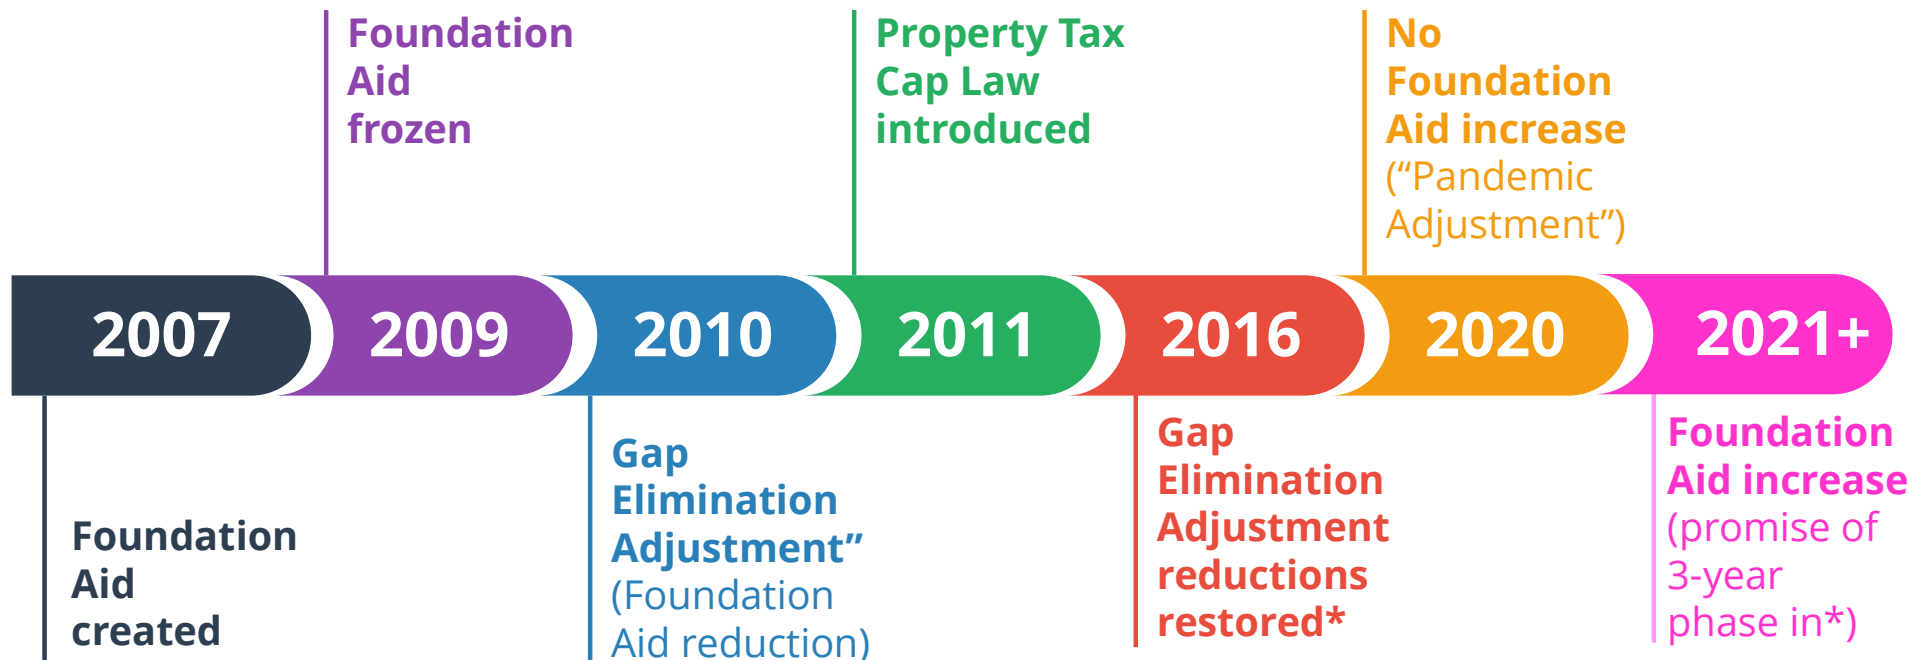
Foundation Aid frozen

Property Tax Cap Law introduced

No Foundation Aid increase ("Pandemic Adjustment")

2007

2009

2010

2011

2016

2020

2021+

Foundation Aid created

Gap Elimination Adjustment" (Foundation Aid reduction)

Gap Elimination Adjustment reductions restored*

Foundation Aid increase (promise of 3-year phase in*)